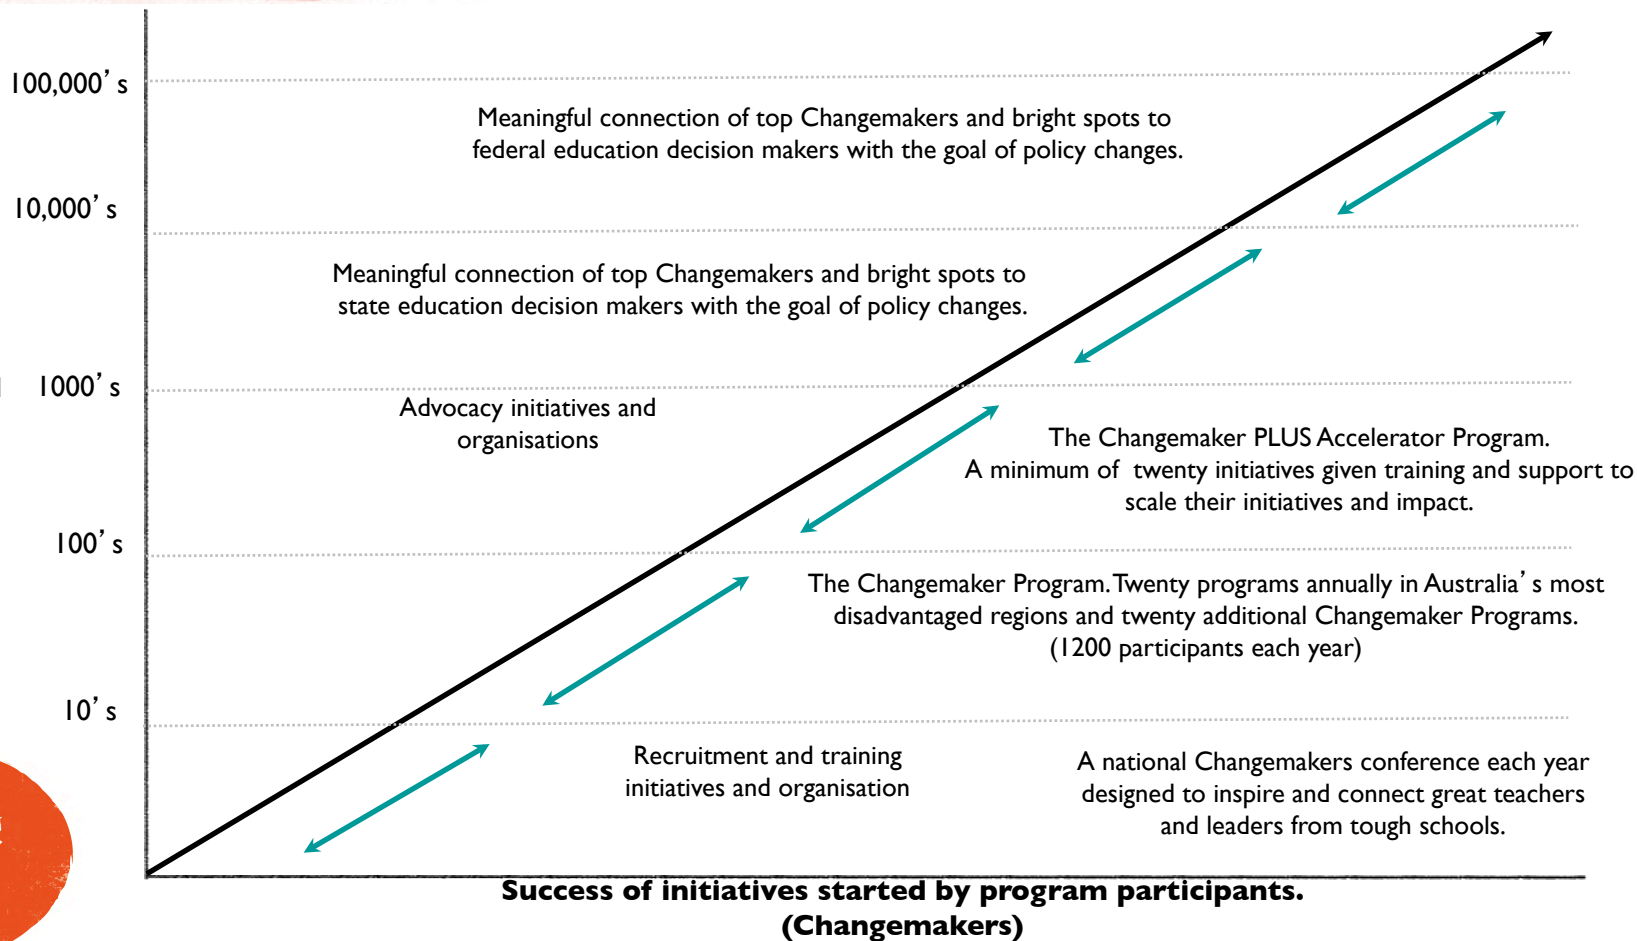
100,000’ s

10,000’ s

1000’ s

100’ s

10’ s

Meaningful connection of top Changemakers and bright spots to federal education decision makers with the goal of policy changes.

Meaningful connection of top Changemakers and bright spots to state education decision makers with the goal of policy changes.

Advocacy initiatives and organisations

The Changemaker PLUS Accelerator Program. A minimum of twenty initiatives given training and support to scale their initiatives and impact.

The Changemaker Program. Twenty programs annually in Australia’ s most disadvantaged regions and twenty additional Changemaker Programs. (1200 participants each year)

Recruitment and training initiatives and organisation

A national Changemakers conference each year designed to inspire and connect great teachers and leaders from tough schools.

Success of initiatives started by program participants. (Changemakers)